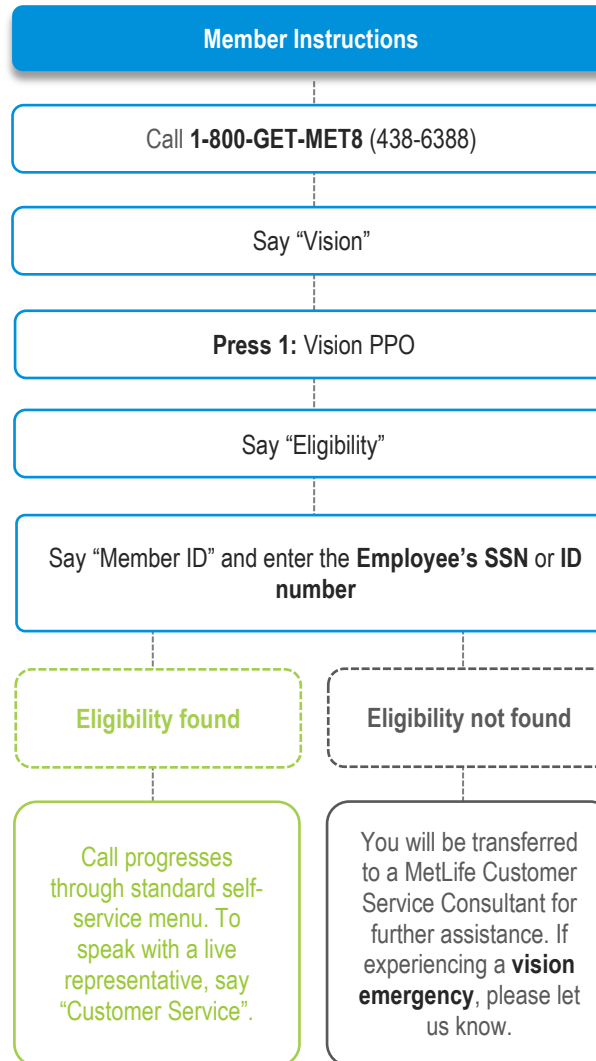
Member Instructions

Call 1-800-GET-MET8 (438-6388)

Say “Vision”

Press 1: Vision PPO

Say “Eligibility”

Say “Member ID” and enter the Employee’s SSN or ID number

Eligibility found

Eligibility not found

Call progresses through standard self-service menu. To speak with a live representative, say “Customer Service”.

You will be transferred to a MetLife Customer Service Consultant for further assistance. If experiencing a vision emergency, please let us know.